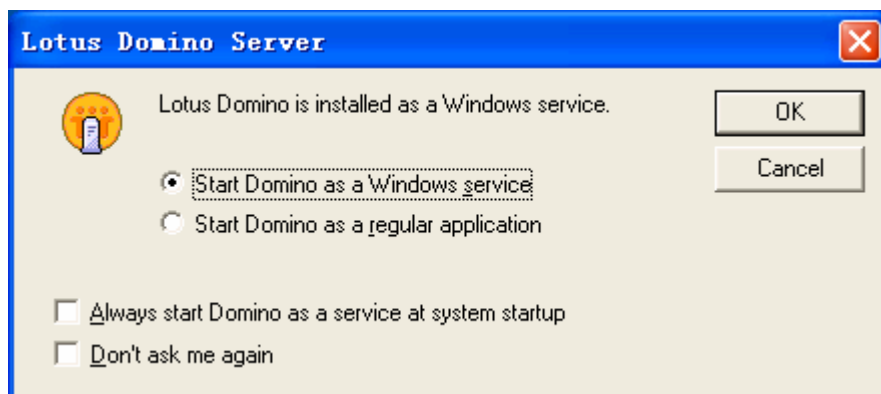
Lotus Domino Server

Lotus Domino is installed as a Windows service.

OK

Cancel

Start Domino as a Windows service

Start Domino as a regular application

Always start Domino as a service at system startup

Don't ask me again